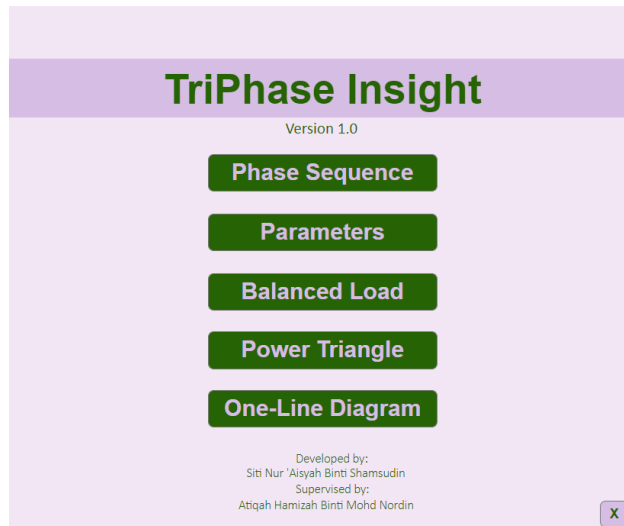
TriPhase Insight

Version 1.0

Phase Sequence

Parameters

Balanced Load

Power Triangle

One-Line Diagram

Developed by:
Siti Nur 'Aisyah Binti Shamsudin
Supervised by:
Atiqah Hamizah Binti Mohd Nordin

X